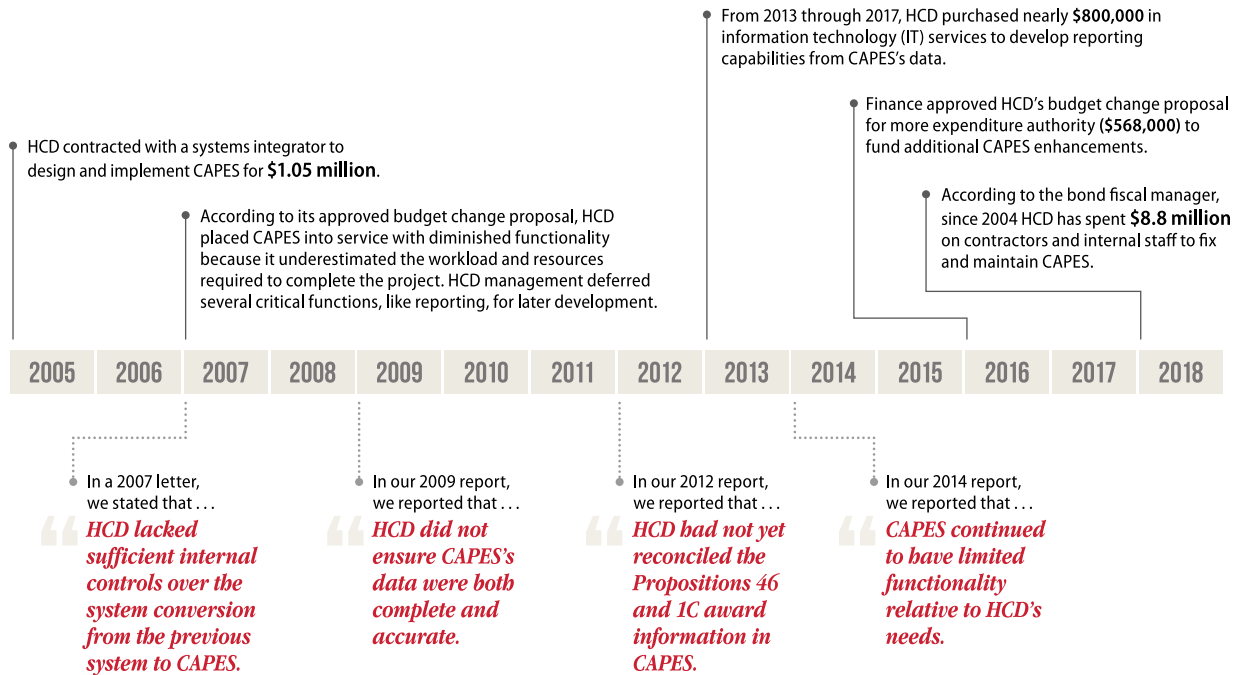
HCD contracted with a systems integrator to design and implement CAPES for **$1.05 million**.

According to its approved budget change proposal, HCD placed CAPES into service with diminished functionality because it underestimated the workload and resources required to complete the project. HCD management deferred several critical functions, like reporting, for later development.

From 2013 through 2017, HCD purchased nearly **$800,000** in information technology (IT) services to develop reporting capabilities from CAPES's data.

Finance approved HCD's budget change proposal for more expenditure authority (**$568,000**) to fund additional CAPES enhancements.

According to the bond fiscal manager, since 2004 HCD has spent **$8.8 million** on contractors and internal staff to fix and maintain CAPES.

| 2005 | 2006 | 2007 | 2008 | 2009 | 2010 | 2011 | 2012 | 2013 | 2014 | 2015 | 2016 | 2017 | 2018 |
|---|---|---|---|---|---|---|---|---|---|---|---|---|---|

In a 2007 letter, we stated that . . .
“ HCD lacked sufficient internal controls over the system conversion from the previous system to CAPES.

In our 2009 report, we reported that . . .
“ HCD did not ensure CAPES's data were both complete and accurate.

In our 2012 report, we reported that . . .
“ HCD had not yet reconciled the Propositions 46 and 1C award information in CAPES.

In our 2014 report, we reported that . . .
“ CAPES continued to have limited functionality relative to HCD's needs.